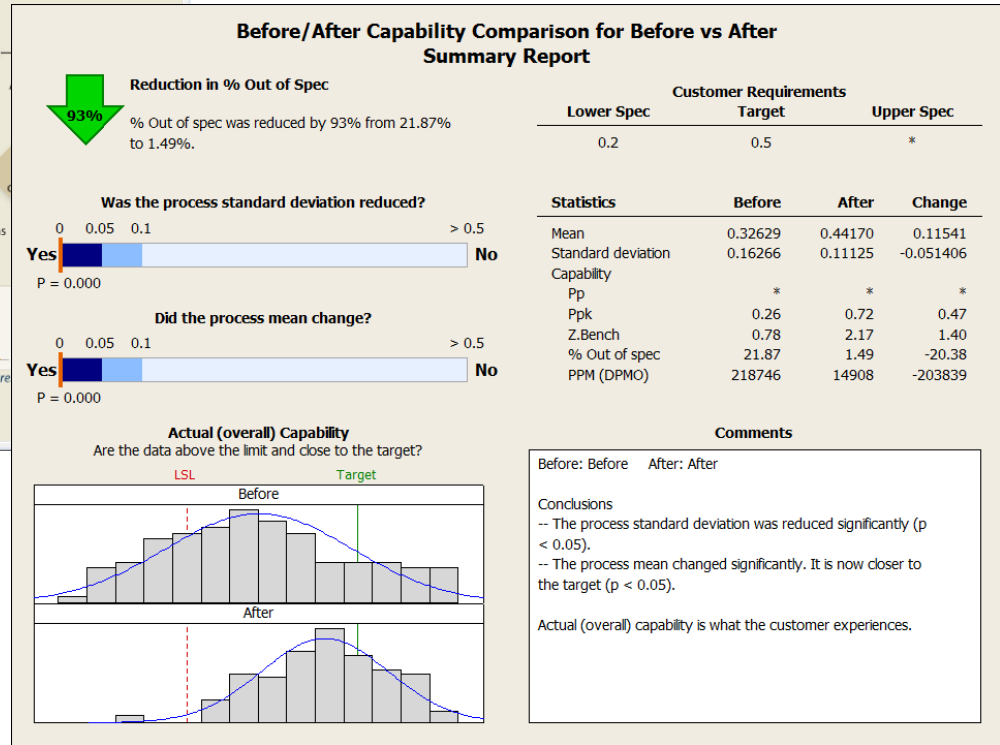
Before/After Capability Comparison for Before vs After
Summary Report

93%

Reduction in % Out of Spec

% Out of spec was reduced by 93% from 21.87% to 1.49%.

Customer Requirements

| Lower Spec | Target | Upper Spec |
|---|---|---|
| 0.2 | 0.5 | * |

Was the process standard deviation reduced?

0 0.05 0.1 > 0.5

Yes No

P = 0.000

Did the process mean change?

0 0.05 0.1 > 0.5

Yes No

P = 0.000

| Statistics | Before | After | Change |
|---|---|---|---|
| Mean | 0.32629 | 0.44170 | 0.11541 |
| Standard deviation | 0.16266 | 0.11125 | -0.051406 |
| Capability | | | |
| Pp | * | * | * |
| Ppk | 0.26 | 0.72 | 0.47 |
| Z.Bench | 0.78 | 2.17 | 1.40 |
| % Out of spec | 21.87 | 1.49 | -20.38 |
| PPM (DPMO) | 218746 | 14908 | -203839 |

Actual (overall) Capability
Are the data above the limit and close to the target?

LSL Target

Before

After

Comments

Before: Before After: After

Conclusions
-- The process standard deviation was reduced significantly (p < 0.05).
-- The process mean changed significantly. It is now closer to the target (p < 0.05).

Actual (overall) capability is what the customer experiences.